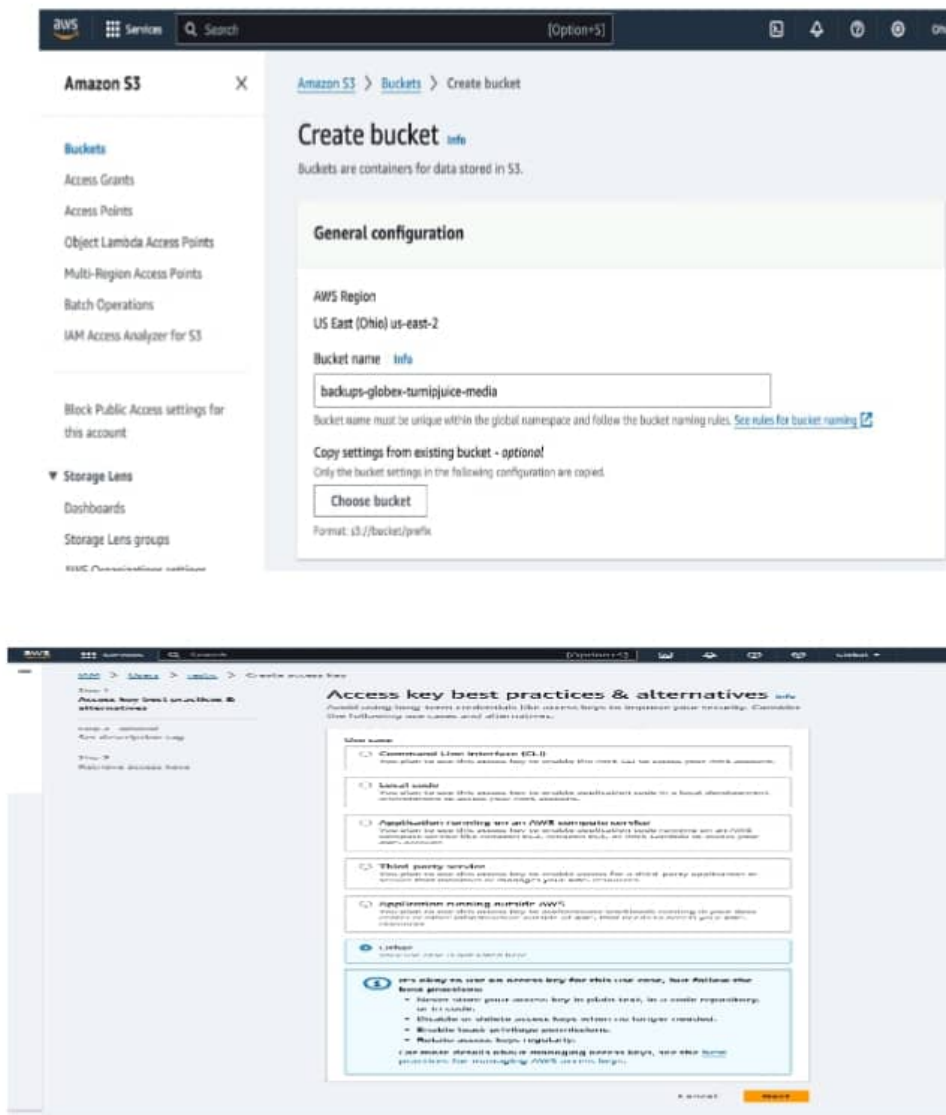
aws Services Search [Option+S]

Amazon S3

Buckets
Access Grants
Access Points
Object Lambda Access Points
Multi-Region Access Points
Batch Operations
IAM Access Analyzer for S3

Block Public Access settings for this account

▼ Storage Lens
Dashboards
Storage Lens groups
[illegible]

Amazon S3 > Buckets > Create bucket

Create bucket Info
Buckets are containers for data stored in S3.

General configuration

AWS Region
US East (Ohio) us-east-2

Bucket name Info
backups-globex-turnipjuice-media
Bucket name must be unique within the global namespace and follow the bucket naming rules. See rules for bucket naming

Copy settings from existing bucket - optional
Only the bucket settings in the following configuration are copied.
Choose bucket
Format: s3://bucket/prefix

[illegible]

IAM > Users > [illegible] > Create access key

Step 1
Access key best practices & alternatives
Step 2 - optional
Set description tag
Step 3
Retrieve access keys

Access key best practices & alternatives Info
Avoid using long-term credentials like access keys to improve your security. Consider the following use cases and alternatives.

Use case
Command Line Interface (CLI)
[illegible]
Local code
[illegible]
Application running on an AWS compute service
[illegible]
Third-party service
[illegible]
Application running outside AWS
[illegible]
Other
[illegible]

It's okay to use an access key for this use case, but follow the best practices:
• Never store your access key in plain text, in a code repository, or in code.
• Disable or delete access keys when no longer needed.
• Enable least-privilege permissions.
• Rotate access keys regularly.
For more details about managing access keys, see the best practices for managing AWS access keys.

Cancel Next